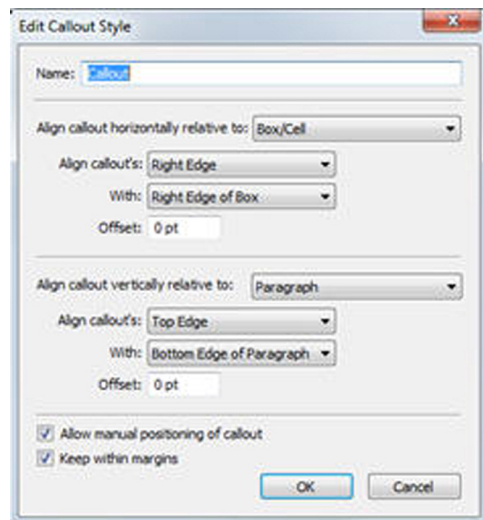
Edit Callout Style

Name: Callout

Align callout horizontally relative to: Box/Cell

Align callout's: Right Edge

With: Right Edge of Box

Offset: 0 pt

Align callout vertically relative to: Paragraph

Align callout's: Top Edge

With: Bottom Edge of Paragraph

Offset: 0 pt

Allow manual positioning of callout

Keep within margins

OK

Cancel